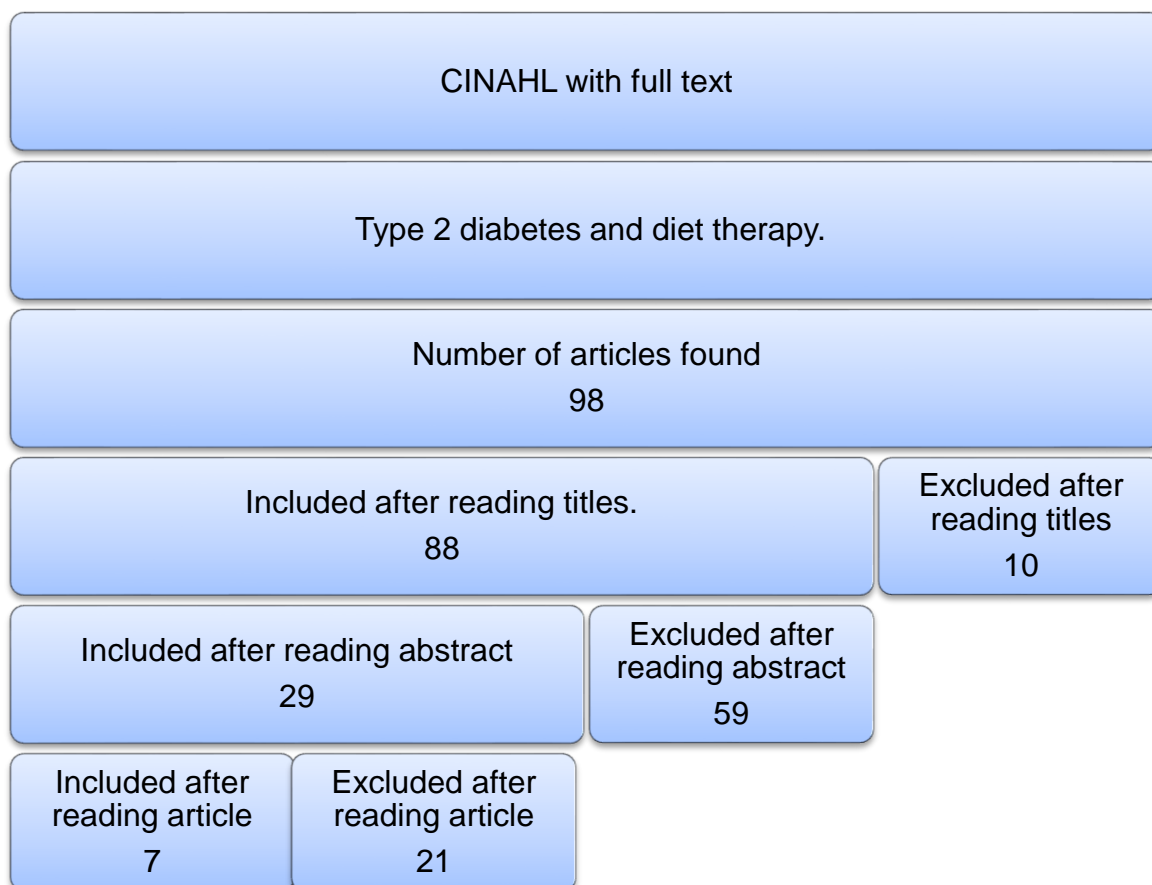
CINAHL with full text

Type 2 diabetes and diet therapy.

Number of articles found
98

Included after reading titles.
88

Excluded after reading titles
10

Included after reading abstract
29

Excluded after reading abstract
59

Included after reading article
7

Excluded after reading article
21